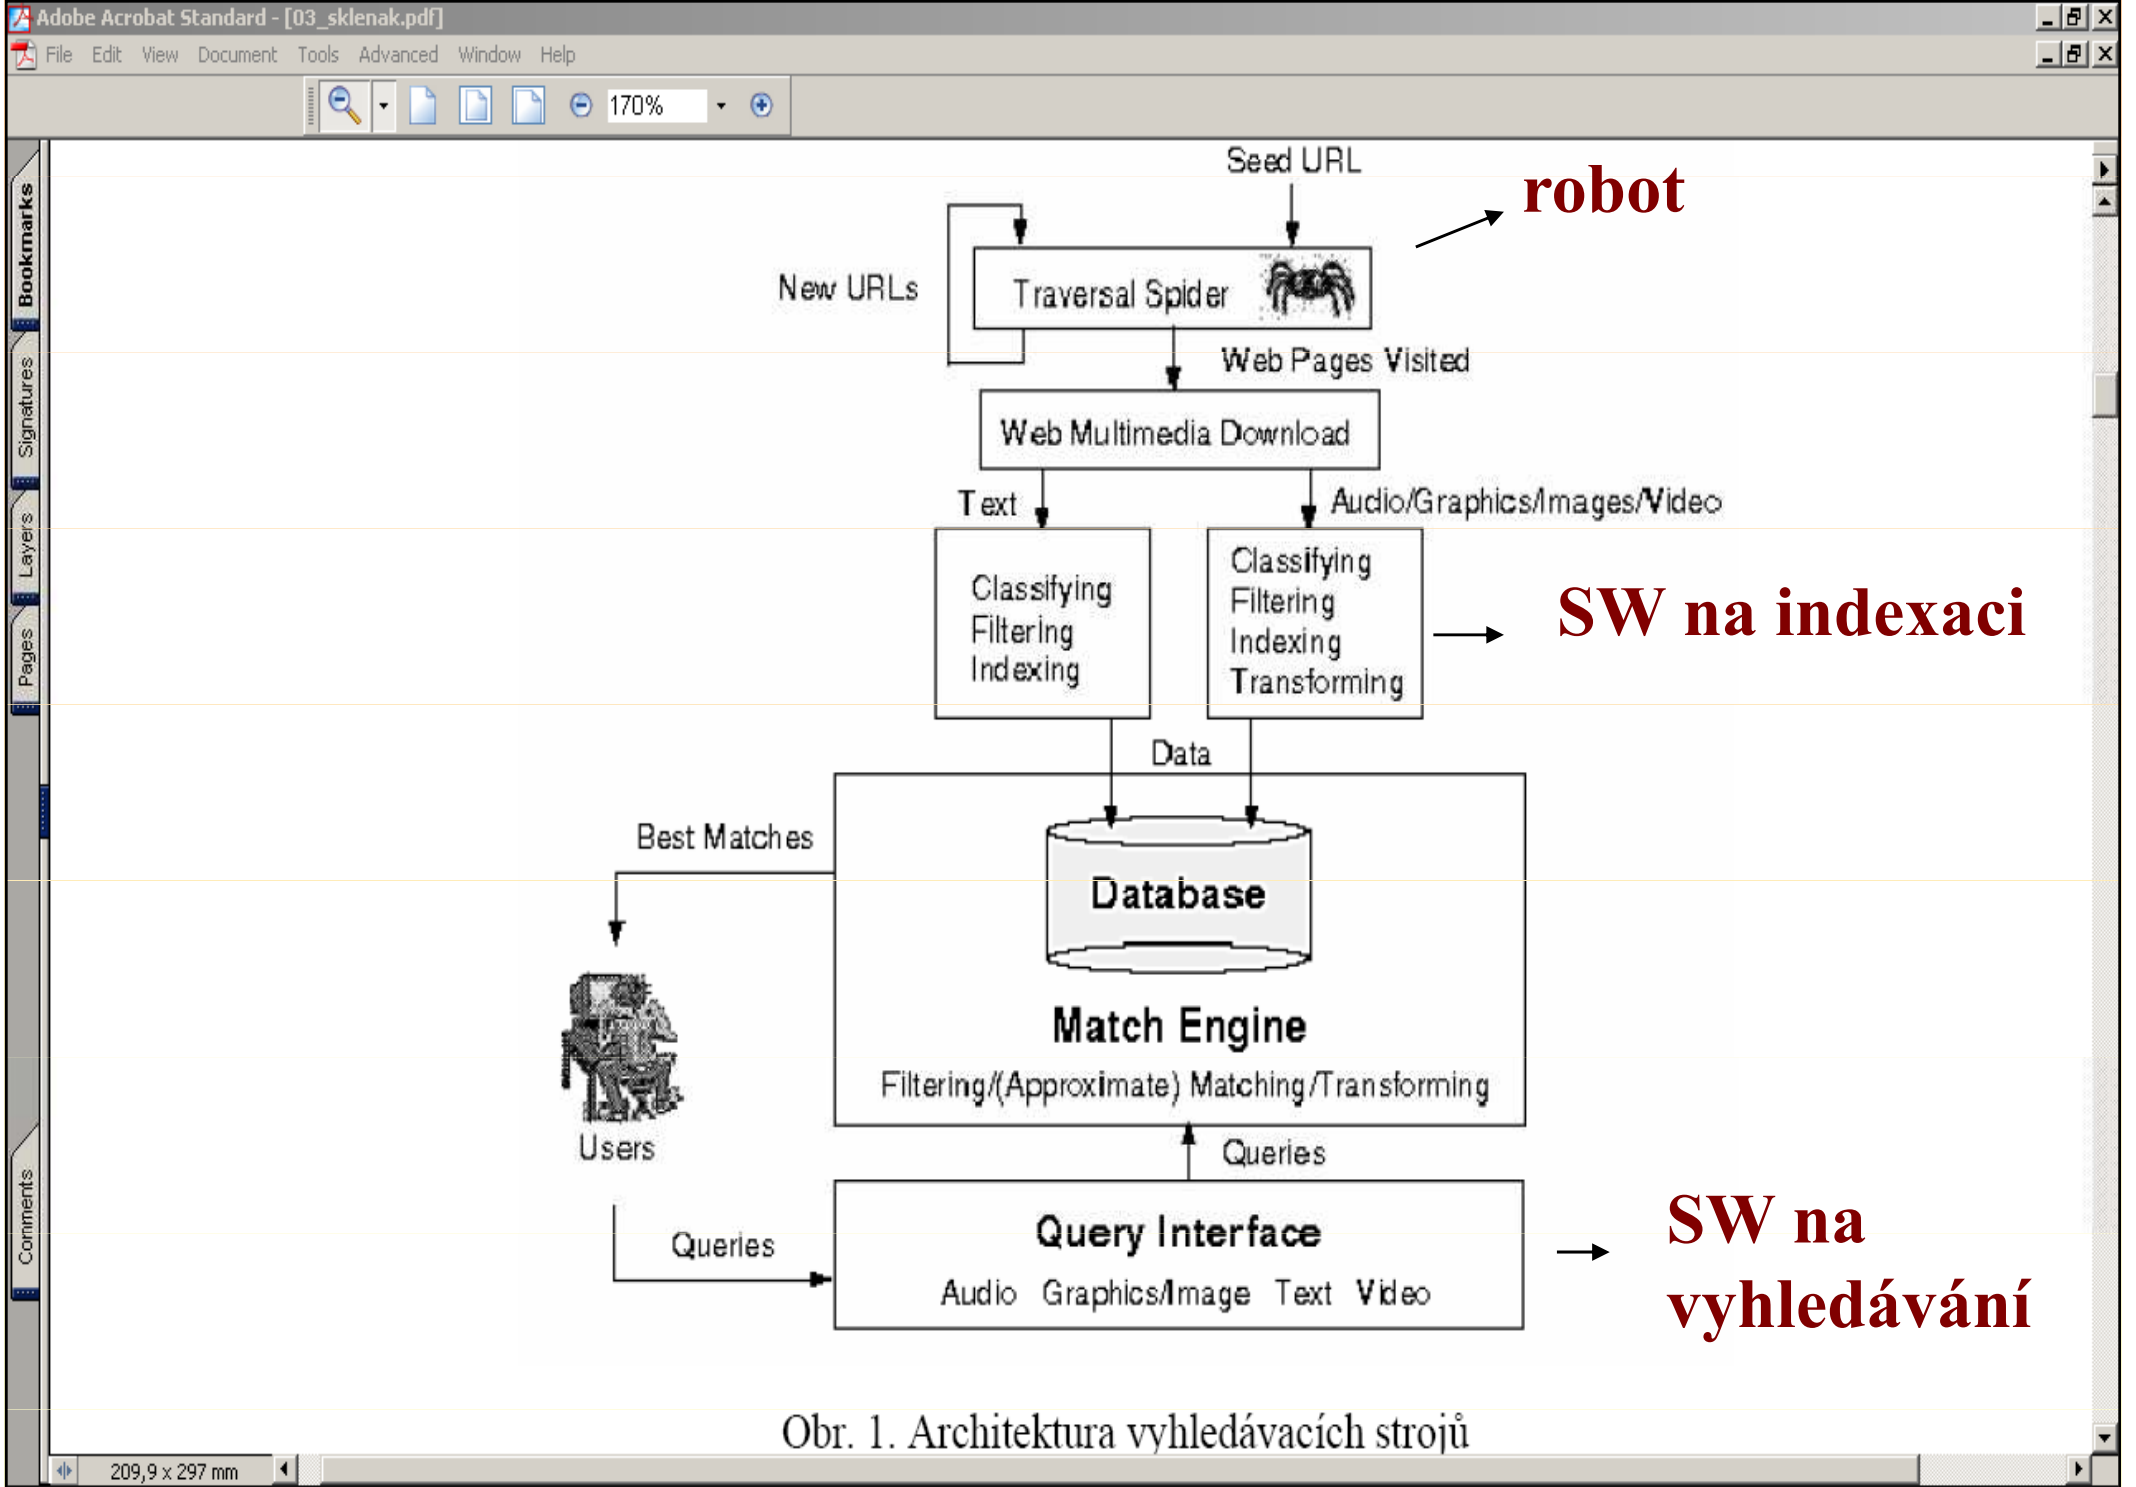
Adobe Acrobat Standard - [03_sklenak.pdf]

File Edit View Document Tools Advanced Window Help

170%

Bookmarks Signatures Layers Pages Comments

Seed URL

robot

New URLs

Traversal Spider

Web Pages Visited

Web Multimedia Download

Text

Audio/Graphics/Images/Video

Classifying
Filtering
Indexing

Classifying
Filtering
Indexing
Transforming

SW na indexaci

Data

Best Matches

Database

Match Engine

Filtering/(Approximate) Matching/Transforming

Users

Queries

Queries

Query Interface

Audio Graphics/Image Text Video

SW na vyhledávání

Obr. 1. Architektura vyhledávacích strojů

209,9 x 297 mm